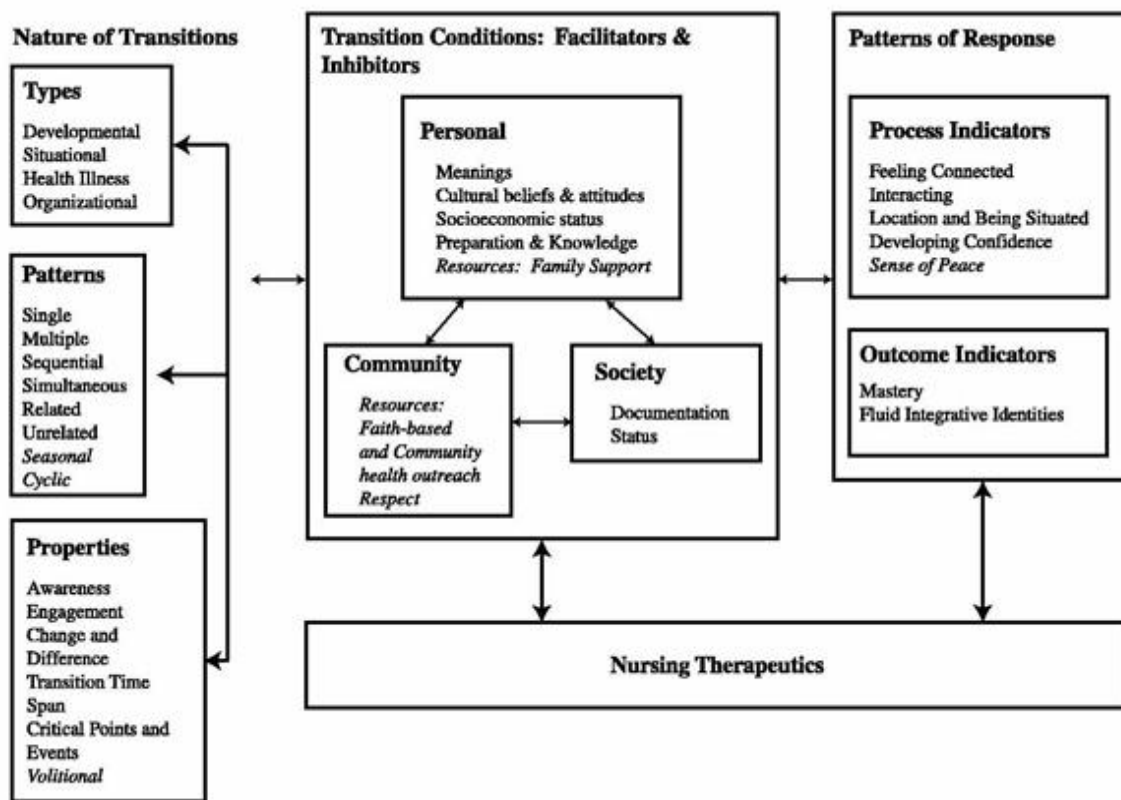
Nature of Transitions

Types

Developmental
Situational
Health Illness
Organizational

Patterns

Single
Multiple
Sequential
Simultaneous
Related
Unrelated
*Seasonal*
*Cyclic*

Properties

Awareness
Engagement
Change and Difference
Transition Time Span
Critical Points and Events
*Volitional*

Transition Conditions: Facilitators & Inhibitors

Personal

Meanings
Cultural beliefs & attitudes
Socioeconomic status
Preparation & Knowledge
*Resources: Family Support*

Community

*Resources: Faith-based and Community health outreach Respect*

Society

Documentation Status

Patterns of Response

Process Indicators

Feeling Connected
Interacting
Location and Being Situated
Developing Confidence
*Sense of Peace*

Outcome Indicators

Mastery
Fluid Integrative Identities

Nursing Therapeutics